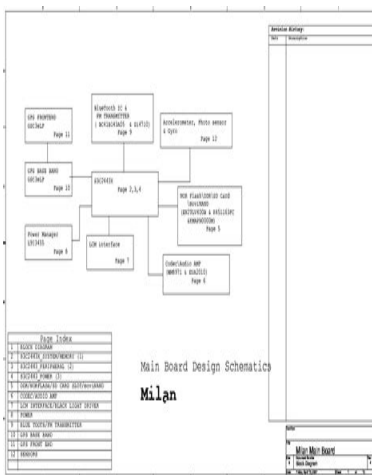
Revision History
Date Description

GPS FRONTEND
GSC3ALP
Page 11

Bluetooth IC &
FM TRANSMITTER
( BCM2048A2B & Si4712)
Page 9

Accelerometer, Photo sensor
& Gyro
Page 12

GPS BASE BAND
GSC3ALP
Page 10

S3C2443X
Page 2,3,4

NOR FLASH/SDRAM CARD
(M5V2M66D
(BKCTG3V3DA & S6S1163SC
SAMSUNG5SDX)
Page 5

Power Manager
LTC3455
Page 8

LCM interface
Page 7

Codec/Audio AMP
(WM8751 & SSA2513)
Page 6

Page Index
1 BLOCK DIAGRAM
2 S3C2443X_SYSTEM/MEMORY (1)
3 S3C2443X_PERIPHERAL (2)
4 S3C2443 POWER (3)
5 DDR/NORFLASH/SD CARD SLOT/eco(NAND)
6 CODEC/AUDIO AMP
7 LCM INTERFACE/BLACK LIGHT DRIVER
8 POWER
9 BLUE TOOTH/FM TRANSMITTER
10 GPS BASE BAND
11 GPS FRONT END
12 SENSORS

Main Board Design Schematics
Milan

Milan Main Board
Block Diagram